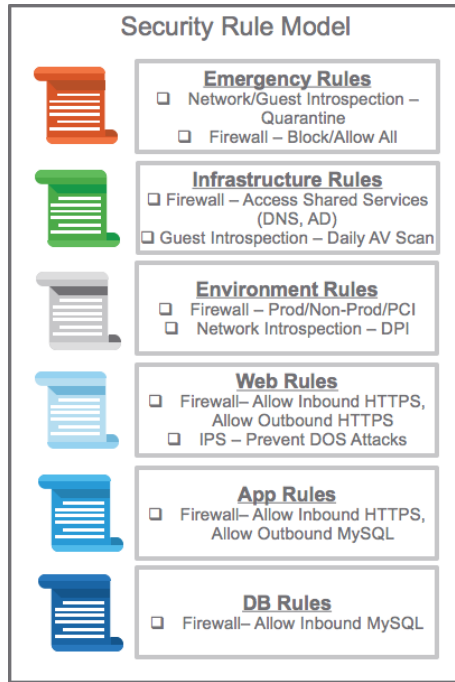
Security Rule Model

Emergency Rules
❑ Network/Guest Introspection – Quarantine
❑ Firewall – Block/Allow All

Infrastructure Rules
❑ Firewall – Access Shared Services (DNS, AD)
❑ Guest Introspection – Daily AV Scan

Environment Rules
❑ Firewall – Prod/Non-Prod/PCI
❑ Network Introspection – DPI

Web Rules
❑ Firewall– Allow Inbound HTTPS, Allow Outbound HTTPS
❑ IPS – Prevent DOS Attacks

App Rules
❑ Firewall– Allow Inbound HTTPS, Allow Outbound MySQL

DB Rules
❑ Firewall– Allow Inbound MySQL